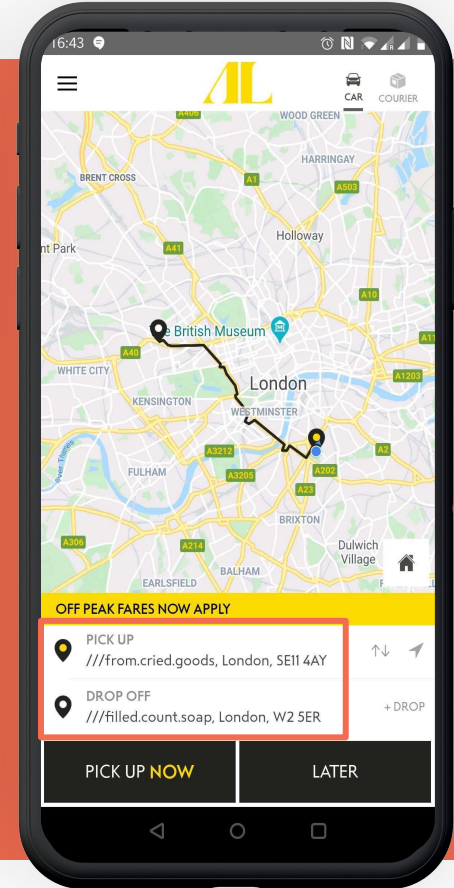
16:43

AL

CAR COURIER

A406
WOOD GREEN
HARRINGAY
BRENT CROSS
A1
A503
nt Park
A41
Holloway
A10
The British Museum
A1
A40
WHITE CITY
London
A1203
KENSINGTON
WESTMINSTER
A3212
A202
A2
FULHAM
A3205
A23
BRIXTON
A306
A214
Dulwich Village
EARLSFIELD
BALHAM

OFF PEAK FARES NOW APPLY

PICK UP
///from.cried.goods, London, SE11 4AY

DROP OFF
///filled.count.soap, London, W2 5ER

+ DROP

PICK UP NOW

LATER